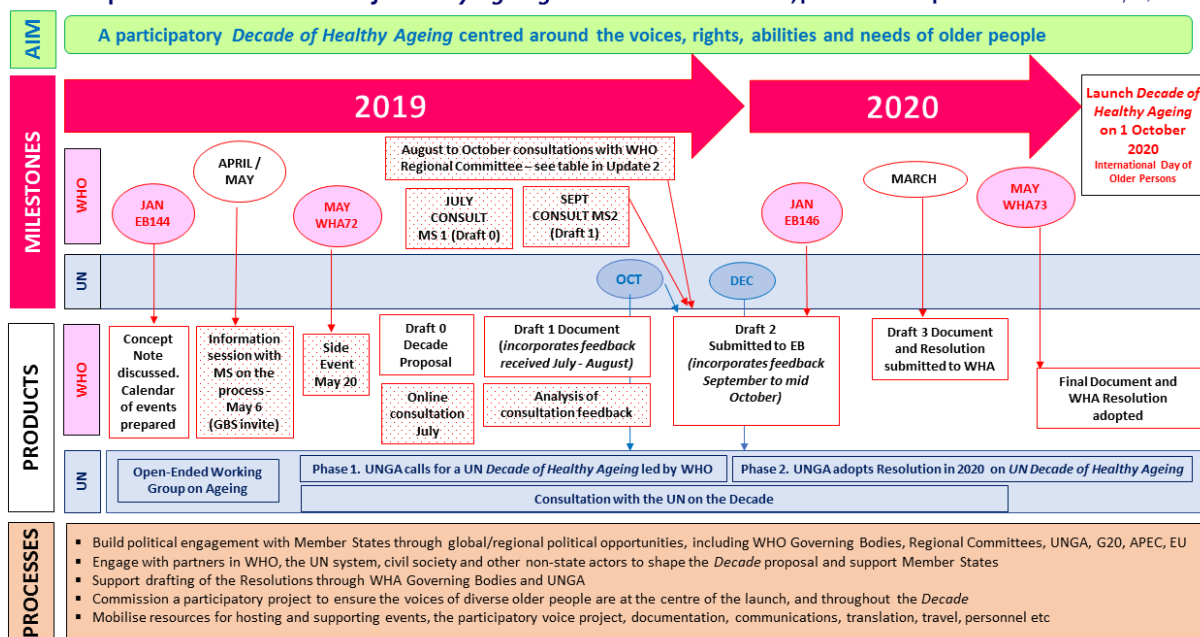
AIM

A participatory Decade of Healthy Ageing centred around the voices, rights, abilities and needs of older people

MILESTONES

2019

2020

Launch Decade of Healthy Ageing on 1 October 2020
International Day of Older Persons

WHO

JAN EB144

APRIL / MAY

MAY WHA72

August to October consultations with WHO Regional Committee – see table in Update 2

JULY CONSULT MS 1 (Draft 0)

SEPT CONSULT MS2 (Draft 1)

JAN EB146

MARCH

MAY WHA73

UN

OCT

DEC

PRODUCTS

WHO

Concept Note discussed. Calendar of events prepared

Information session with MS on the process – May 6 (GBS invite)

Side Event May 20

Draft 0 Decade Proposal

Online consultation July

Draft 1 Document (incorporates feedback received July - August)

Analysis of consultation feedback

Draft 2 Submitted to EB (incorporates feedback September to mid October)

Draft 3 Document and Resolution submitted to WHA

Final Document and WHA Resolution adopted

UN

Open-Ended Working Group on Ageing

Phase 1. UNGA calls for a UN Decade of Healthy Ageing led by WHO

Phase 2. UNGA adopts Resolution in 2020 on UN Decade of Healthy Ageing

Consultation with the UN on the Decade

PROCESSES

▪ Build political engagement with Member States through global/regional political opportunities, including WHO Governing Bodies, Regional Committees, UNGA, G20, APEC, EU
▪ Engage with partners in WHO, the UN system, civil society and other non-state actors to shape the Decade proposal and support Member States
▪ Support drafting of the Resolutions through WHA Governing Bodies and UNGA
▪ Commission a participatory project to ensure the voices of diverse older people are at the centre of the launch, and throughout the Decade
▪ Mobilise resources for hosting and supporting events, the participatory voice project, documentation, communications, translation, travel, personnel etc